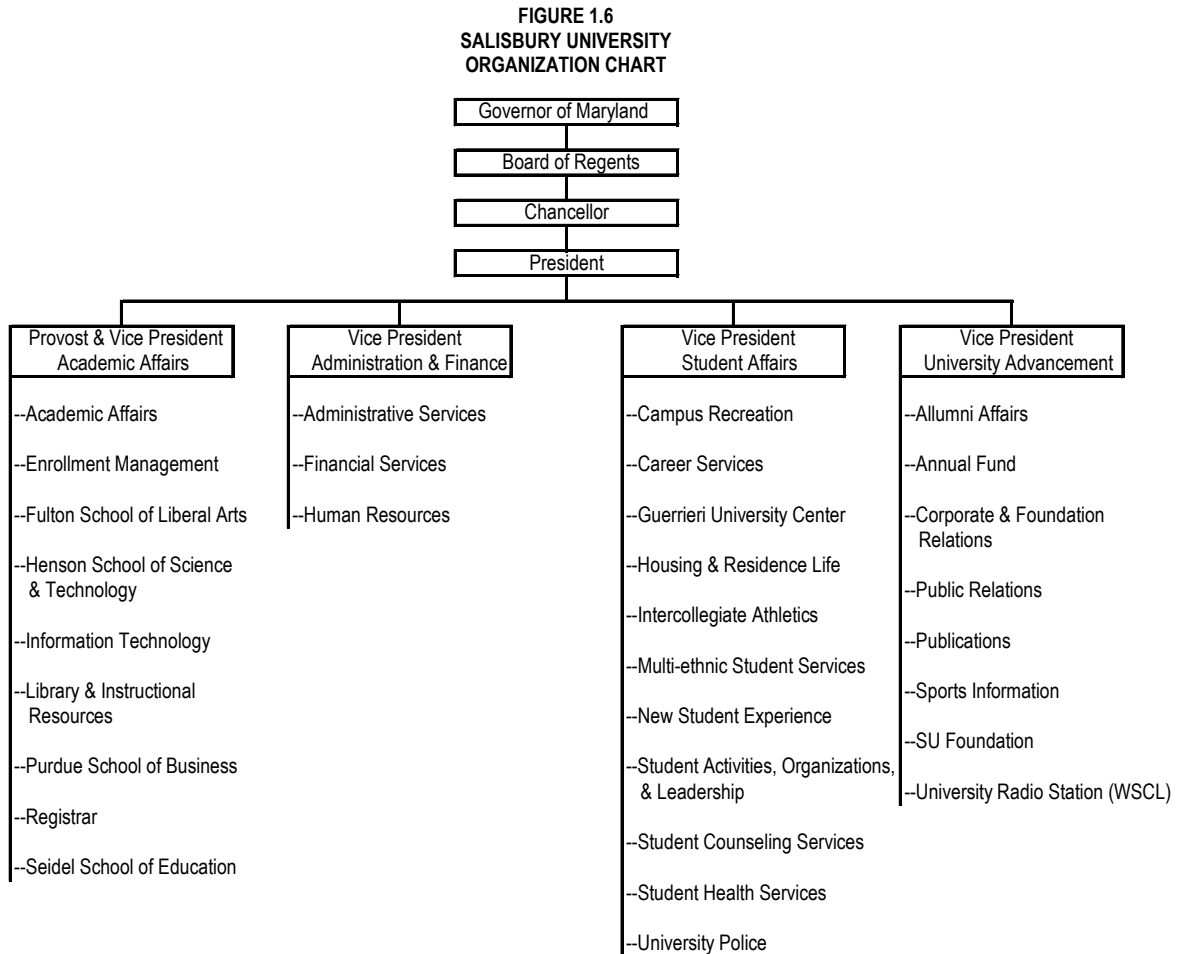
FIGURE 1.6
SALISBURY UNIVERSITY
ORGANIZATION CHART

Governor of Maryland

Board of Regents

Chancellor

President

Provost & Vice President
Academic Affairs

--Academic Affairs

--Enrollment Management

--Fulton School of Liberal Arts

--Henson School of Science & Technology

--Information Technology

--Library & Instructional Resources

--Purdue School of Business

--Registrar

--Seidel School of Education

Vice President
Administration & Finance

--Administrative Services

--Financial Services

--Human Resources

Vice President
Student Affairs

--Campus Recreation

--Career Services

--Guerrieri University Center

--Housing & Residence Life

--Intercollegiate Athletics

--Multi-ethnic Student Services

--New Student Experience

--Student Activities, Organizations, & Leadership

--Student Counseling Services

--Student Health Services

--University Police

Vice President
University Advancement

--Allumni Affairs

--Annual Fund

--Corporate & Foundation Relations

--Public Relations

--Publications

--Sports Information

--SU Foundation

--University Radio Station (WSCL)